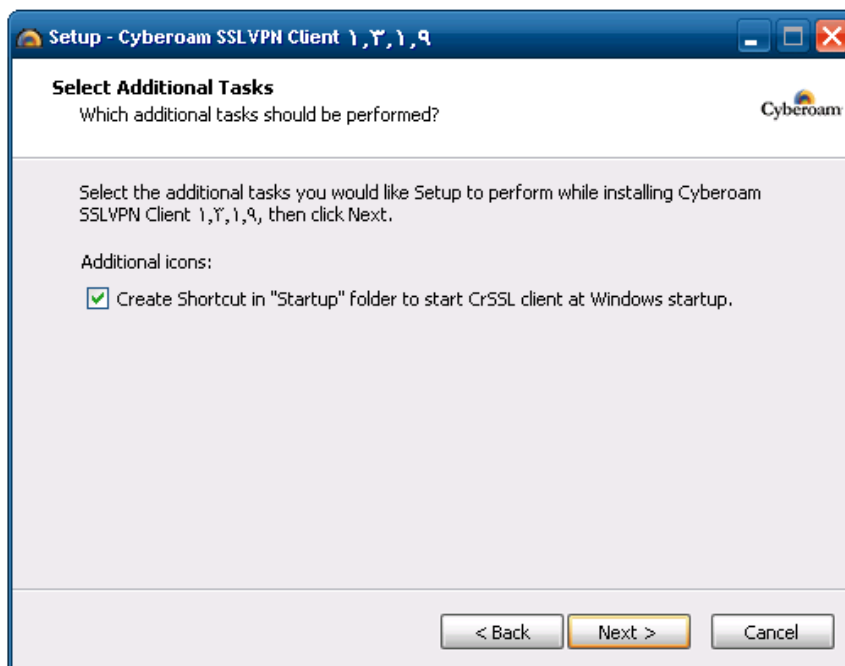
Setup - Cyberoam SSLVPN Client ١,٣,١,٩

Select Additional Tasks
Which additional tasks should be performed?

Cyberoam

Select the additional tasks you would like Setup to perform while installing Cyberoam SSLVPN Client ١,٢,١,٩, then click Next.

Additional icons:

Create Shortcut in "Startup" folder to start CrSSL client at Windows startup.

< Back
Next >
Cancel